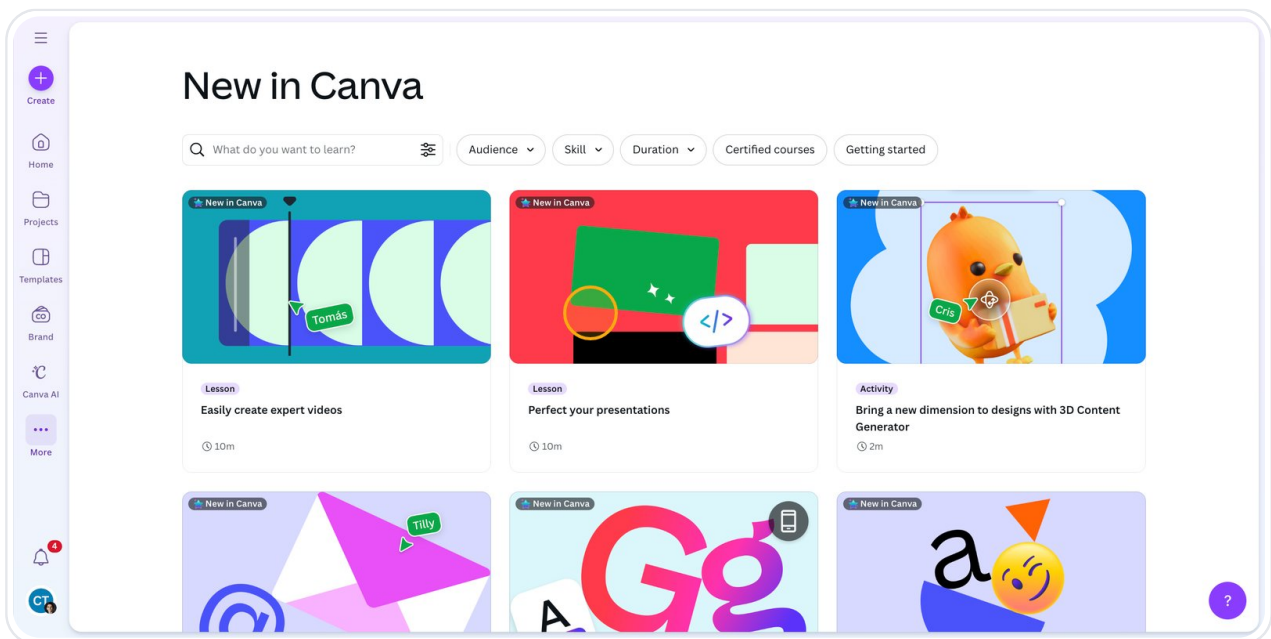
Create

Home

Projects

Templates

Brand

Canva AI

More

4

CT

New in Canva

What do you want to learn?

Audience

Skill

Duration

Certified courses

Getting started

New in Canva

Tomás

Lesson

Easily create expert videos

10m

New in Canva

</>

Lesson

Perfect your presentations

10m

New in Canva

Cris

Activity

Bring a new dimension to designs with 3D Content Generator

2m

New in Canva

Tilly

New in Canva

Gg

A

New in Canva

a

?